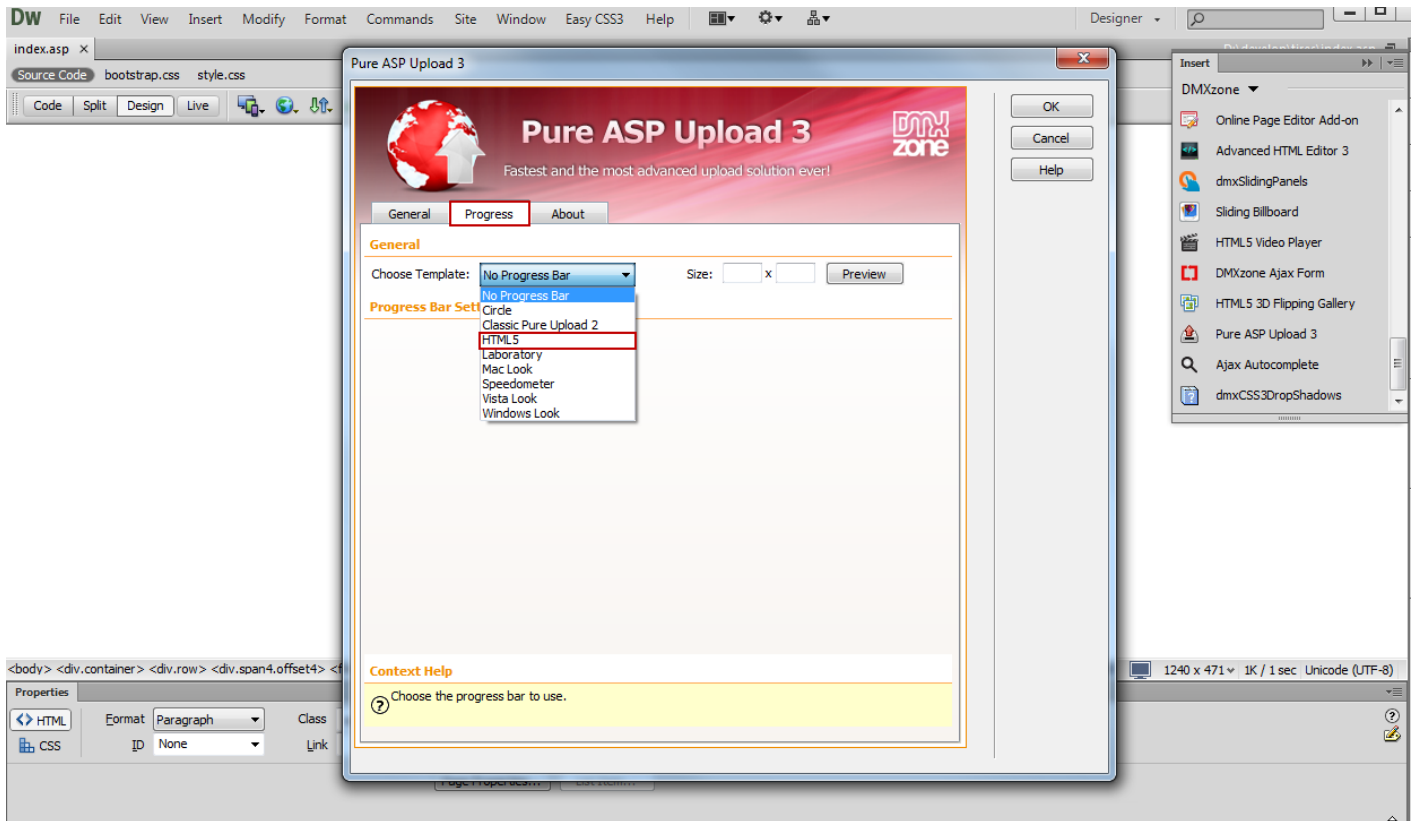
DW File Edit View Insert Modify Format Commands Site Window Easy CSS3 Help Designer

index.asp ×

Source Code bootstrap.css style.css

Code Split Design Live

Pure ASP Upload 3

Pure ASP Upload 3

Fastest and the most advanced upload solution ever!

dmx zone

General Progress About

General

Choose Template: No Progress Bar Size: x Preview

No Progress Bar
Circle
Classic Pure Upload 2
HTML5
Laboratory
Mac Look
Speedometer
Vista Look
Windows Look

Progress Bar Sett

Context Help

Choose the progress bar to use.

OK
Cancel
Help

Insert

DMXzone

Online Page Editor Add-on
Advanced HTML Editor 3
dmxSlidingPanels
Sliding Billboard
HTML5 Video Player
DMXzone Ajax Form
HTML5 3D Flipping Gallery
Pure ASP Upload 3
Ajax Autocomplete
dmxCSS3DropShadows

<body> <div.container> <div.row> <div.span4.offset4> <f

1240 x 471 1K / 1 sec Unicode (UTF-8)

Properties

HTML Format Paragraph Class
CSS ID None Link

Page Properties... List Item...